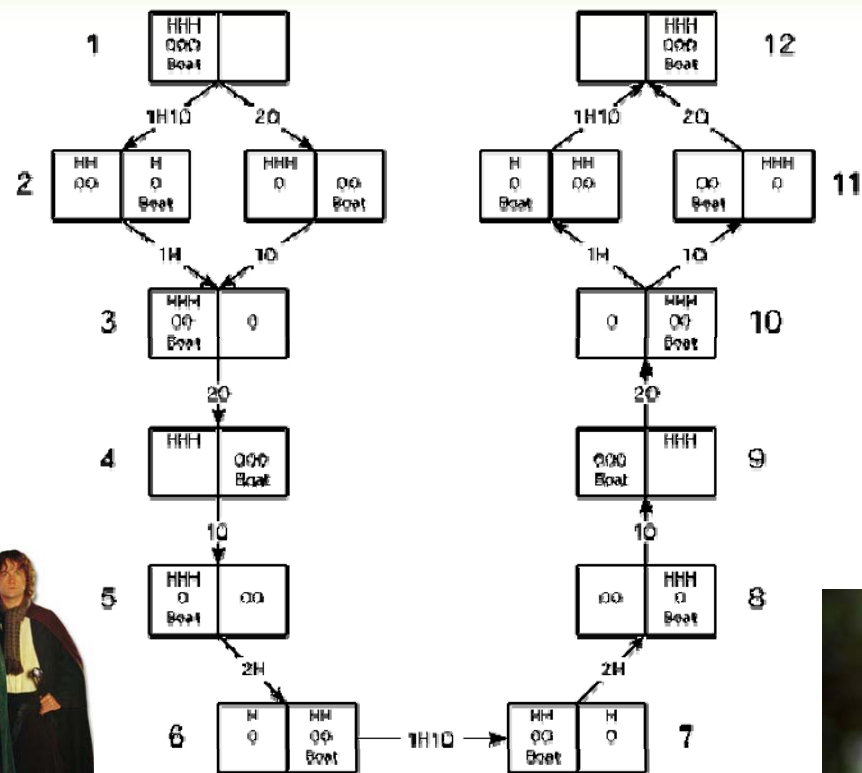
1
HHH
OOO
Boat

1H1O
2O

2
HH
OO
H
O
Boat

HHH
O
OO
Boat

1H
1O

3
HHH
OO
Boat
O

2O

4
HHH
OOO
Boat

1O

5
HHH
O
Boat
OO

2H

6
H
O
HH
OO
Boat

1H1O

7
HH
OO
Boat
H
O

2H

8
OO
HHH
O
Boat

1O

9
OOO
Boat
HHH

2O

10
O
HHH
OO
Boat

1H
1O

11
H
O
Boat
HH
OO

OO
Boat
HHH
O

1H1O
2O

12
HHH
OOO
Boat